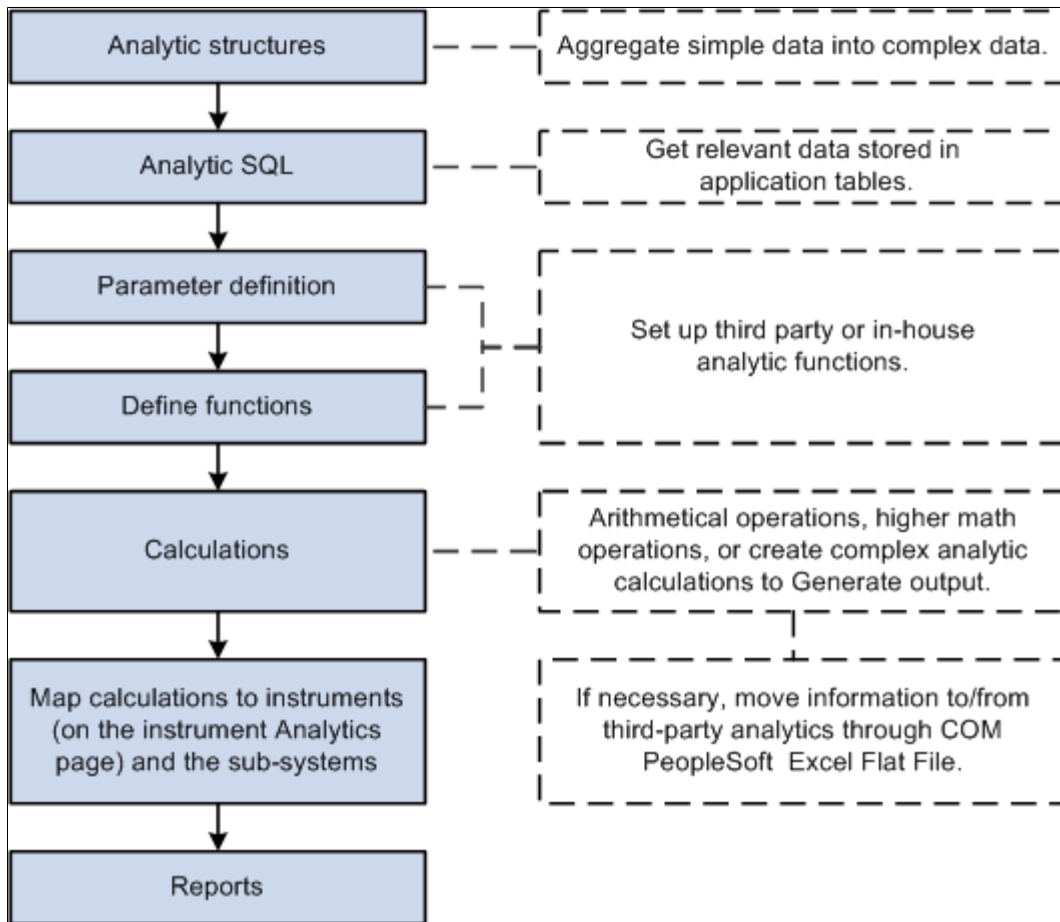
Analytic structures

Aggregate simple data into complex data.

Analytic SQL

Get relevant data stored in application tables.

Parameter definition

Set up third party or in-house analytic functions.

Define functions

Calculations

Arithmetical operations, higher math operations, or create complex analytic calculations to Generate output.

If necessary, move information to/from third-party analytics through COM PeopleSoft Excel Flat File.

Map calculations to instruments (on the instrument Analytics page) and the sub-systems

Reports